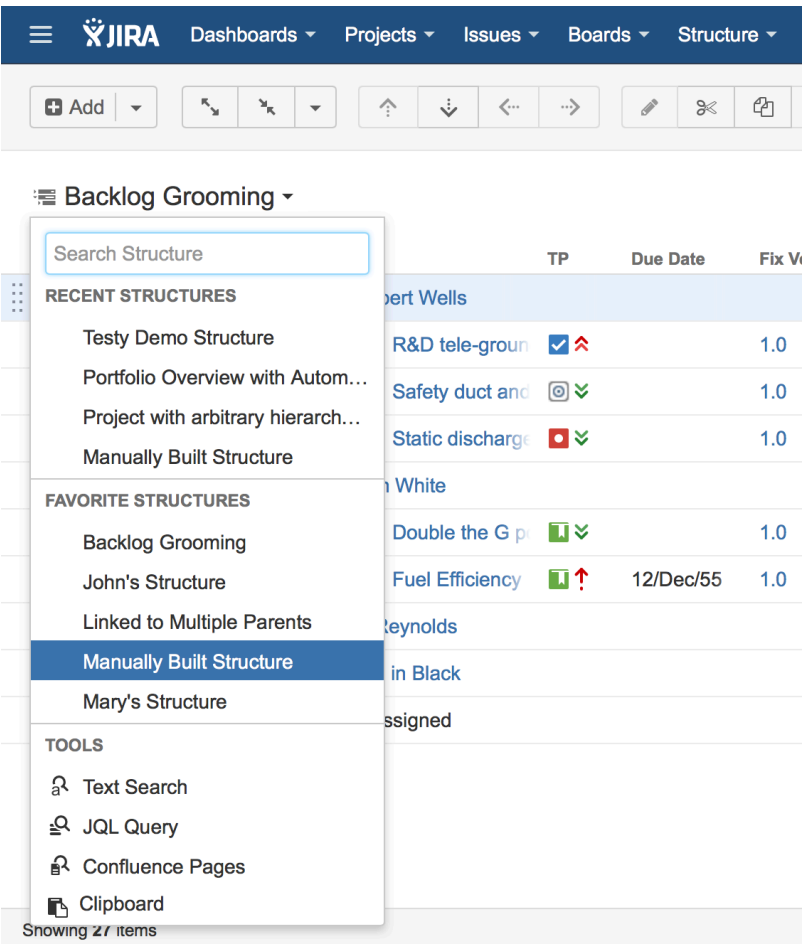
JIRA Dashboards Projects Issues Boards Structure

Add

Backlog Grooming

Search Structure

RECENT STRUCTURES

Testy Demo Structure

Portfolio Overview with Autom…

Project with arbitrary hierarch…

Manually Built Structure

FAVORITE STRUCTURES

Backlog Grooming

John's Structure

Linked to Multiple Parents

Manually Built Structure

Mary's Structure

TOOLS

Text Search

JQL Query

Confluence Pages

Clipboard

| | TP | Due Date | Fix Ve |
|---|---|---|---|
| bert Wells | | | |
| R&D tele-groun | | | 1.0 |
| Safety duct and | | | 1.0 |
| Static discharge | | | 1.0 |
| n White | | | |
| Double the G p | | | 1.0 |
| Fuel Efficiency | | 12/Dec/55 | 1.0 |
| Reynolds | | | |
| in Black | | | |
| ssigned | | | |

Showing 27 items